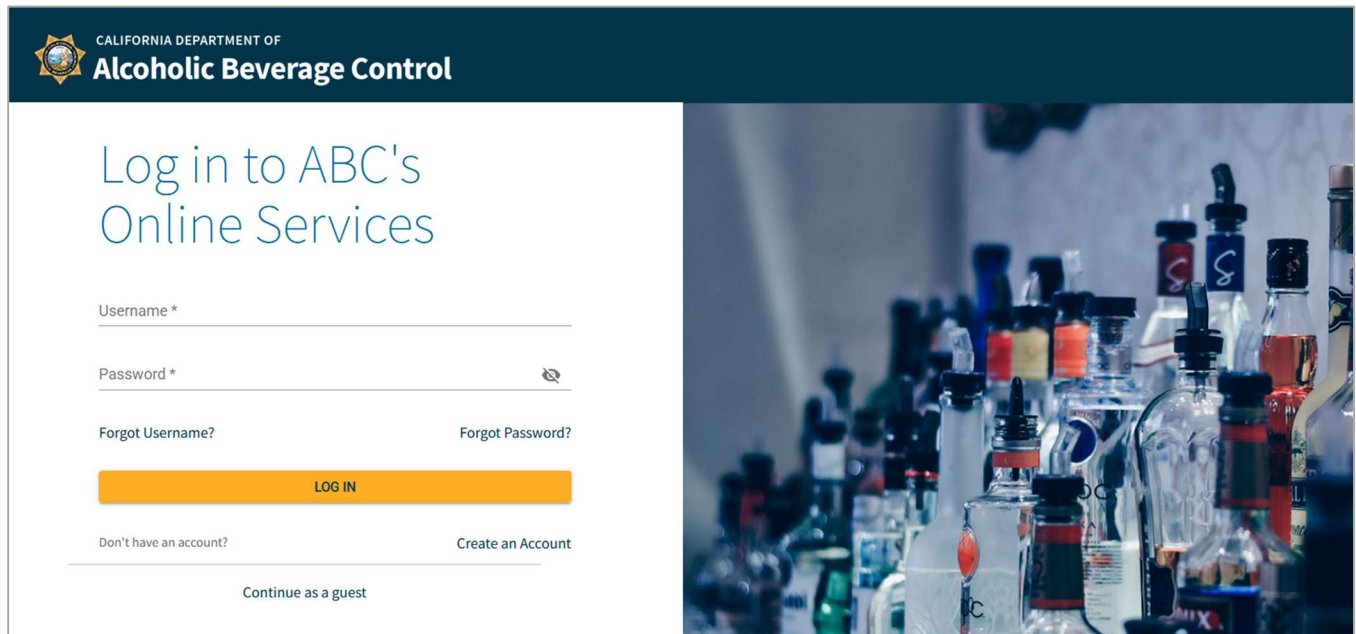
CALIFORNIA DEPARTMENT OF
Alcoholic Beverage Control

Log in to ABC's Online Services

Username *

Password *

Forgot Username?

Forgot Password?

LOG IN

Don't have an account?

Create an Account

Continue as a guest